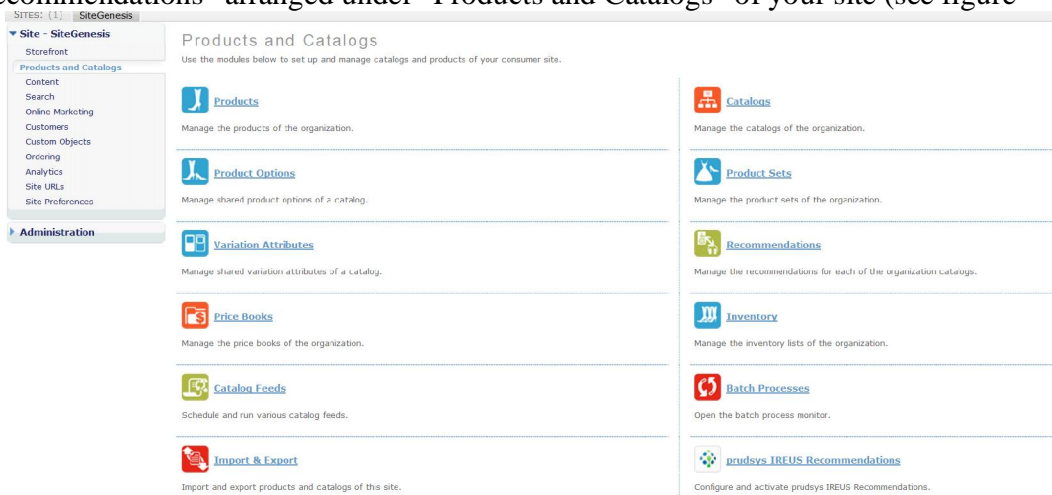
ecommendations" arranged under "Products and Catalogs" of your site (see figure

SITES: (1) SiteGenesis

Site - SiteGenesis
Storefront
Products and Catalogs
Content
Search
Online Marketing
Customers
Custom Objects
Ordering
Analytics
Site URLs
Site Preferences

Administration

Products and Catalogs
Use the modules below to set up and manage catalogs and products of your consumer site.

Products
Manage the products of the organization.

Product Options
Manage shared product options of a catalog.

Variation Attributes
Manage shared variation attributes of a catalog.

Price Books
Manage the price books of the organization.

Catalog Feeds
Schedule and run various catalog feeds.

Import & Export
Import and export products and catalogs of this site.

Catalogs
Manage the catalogs of the organization.

Product Sets
Manage the product sets of the organization.

Recommendations
Manage the recommendations for each of the organization catalogs.

Inventory
Manage the inventory lists of the organization.

Batch Processes
Open the batch process monitor.

prudsys IREUS Recommendations
Configure and activate prudsys IREUS Recommendations.